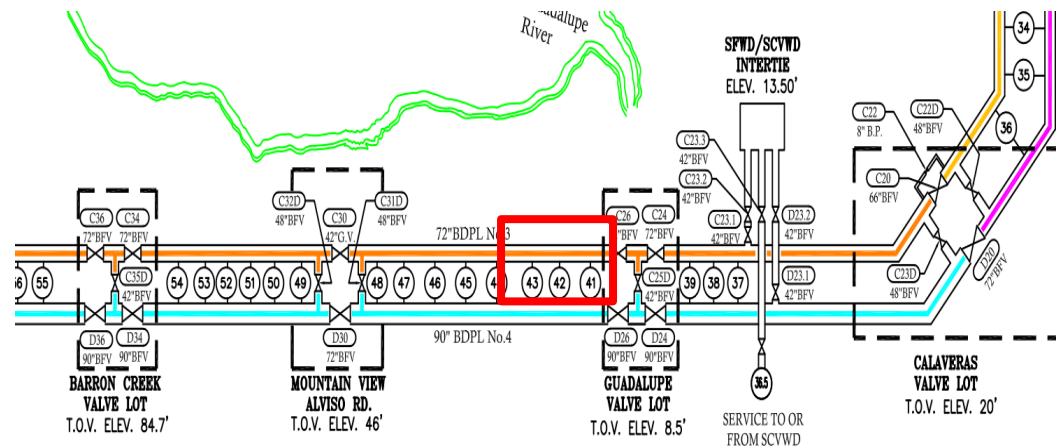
adalupe River

SFWD/SCVWD INTERTIE ELEV. 13.50'

34
35
36

C22 8" B.P.
C22D 48"BFV
C20 66"BFV
C23D 48"BFV
D22D 72"BFV

C23.3 42"BFV
C23.2 42"BFV
C23.1 42"BFV
D23.2 42"BFV
D23.1 42"BFV

C32D 48"BFV
C30 42"G.V.
C31D 48"BFV

C36 72"BFV
C34 72"BFV
C35D 42"BFV
D36 90"BFV
D34 90"BFV

72"BDPL No.3

C26 72"BFV
C24 72"BFV
C25D 42"BFV
D26 90"BFV
D24 90"BFV

56 55 54 53 52 51 50 49 48 47 46 45 44 43 42 41 39 38 37

D30 72"BFV

90" BDPL No.4

BARRON CREEK VALVE LOT T.O.V. ELEV. 84.7'

MOUNTAIN VIEW ALVISO RD. T.O.V. ELEV. 46'

GUADALUPE VALVE LOT T.O.V. ELEV. 8.5'

38.5

SERVICE TO OR FROM SCVWD

CALAVERAS VALVE LOT T.O.V. ELEV. 20'